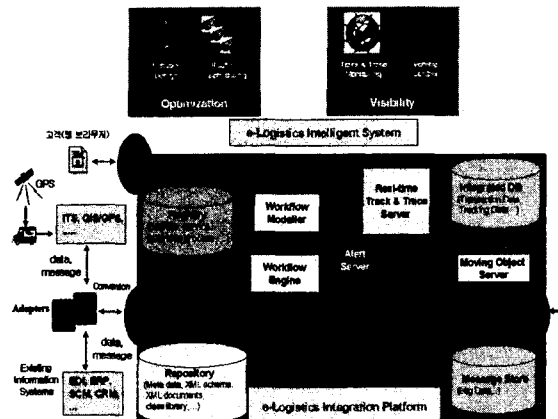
Optimization

Visibility

e-Logistics Intelligent System

고객(별 브라우저)

GPS

ITS, GIS/GPS, ...

data, message

Conversion

Adapters

data, message

Existing Information Systems

EDI, ERP, SCM, CRM, ...

Workflow Modeller

Real-time Track & Trace Server

Integrated DB

Alert Server

Workflow Engine

Moving Object Server

Repository (Meta data, XML schema, XML documents, class library, ...)

e-Logistics Integration Platform

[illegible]